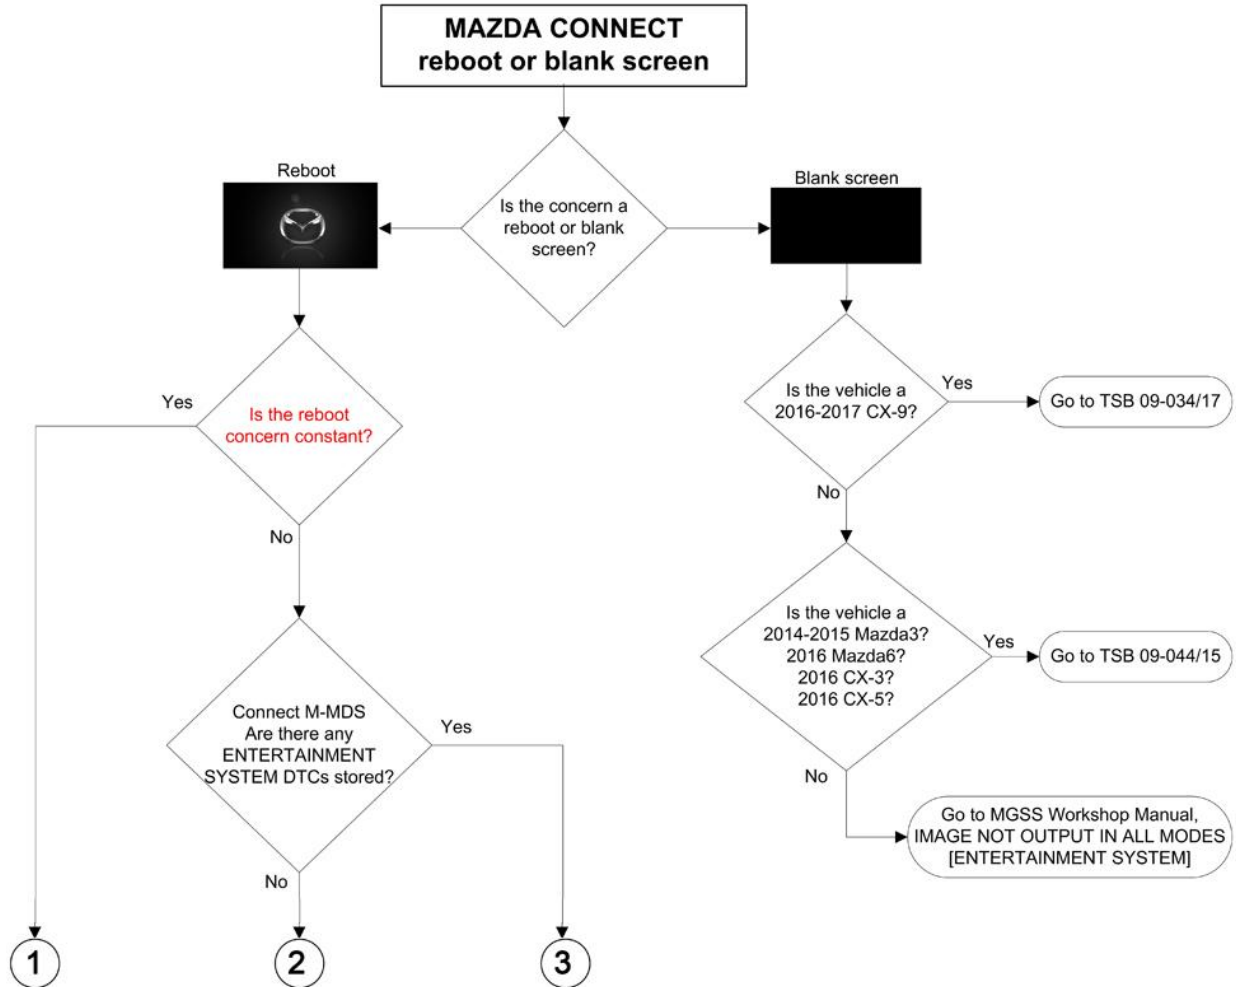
MAZDA CONNECT
reboot or blank screen

Is the concern a reboot or blank screen?

Reboot

Blank screen

Is the reboot concern constant?

Yes

No

Connect M-MDS Are there any ENTERTAINMENT SYSTEM DTCs stored?

Yes

No

1

2

3

Is the vehicle a 2016-2017 CX-9?

Yes

Go to TSB 09-034/17

No

Is the vehicle a 2014-2015 Mazda3? 2016 Mazda6? 2016 CX-3? 2016 CX-5?

Yes

Go to TSB 09-044/15

No

Go to MGSS Workshop Manual, IMAGE NOT OUTPUT IN ALL MODES [ENTERTAINMENT SYSTEM]